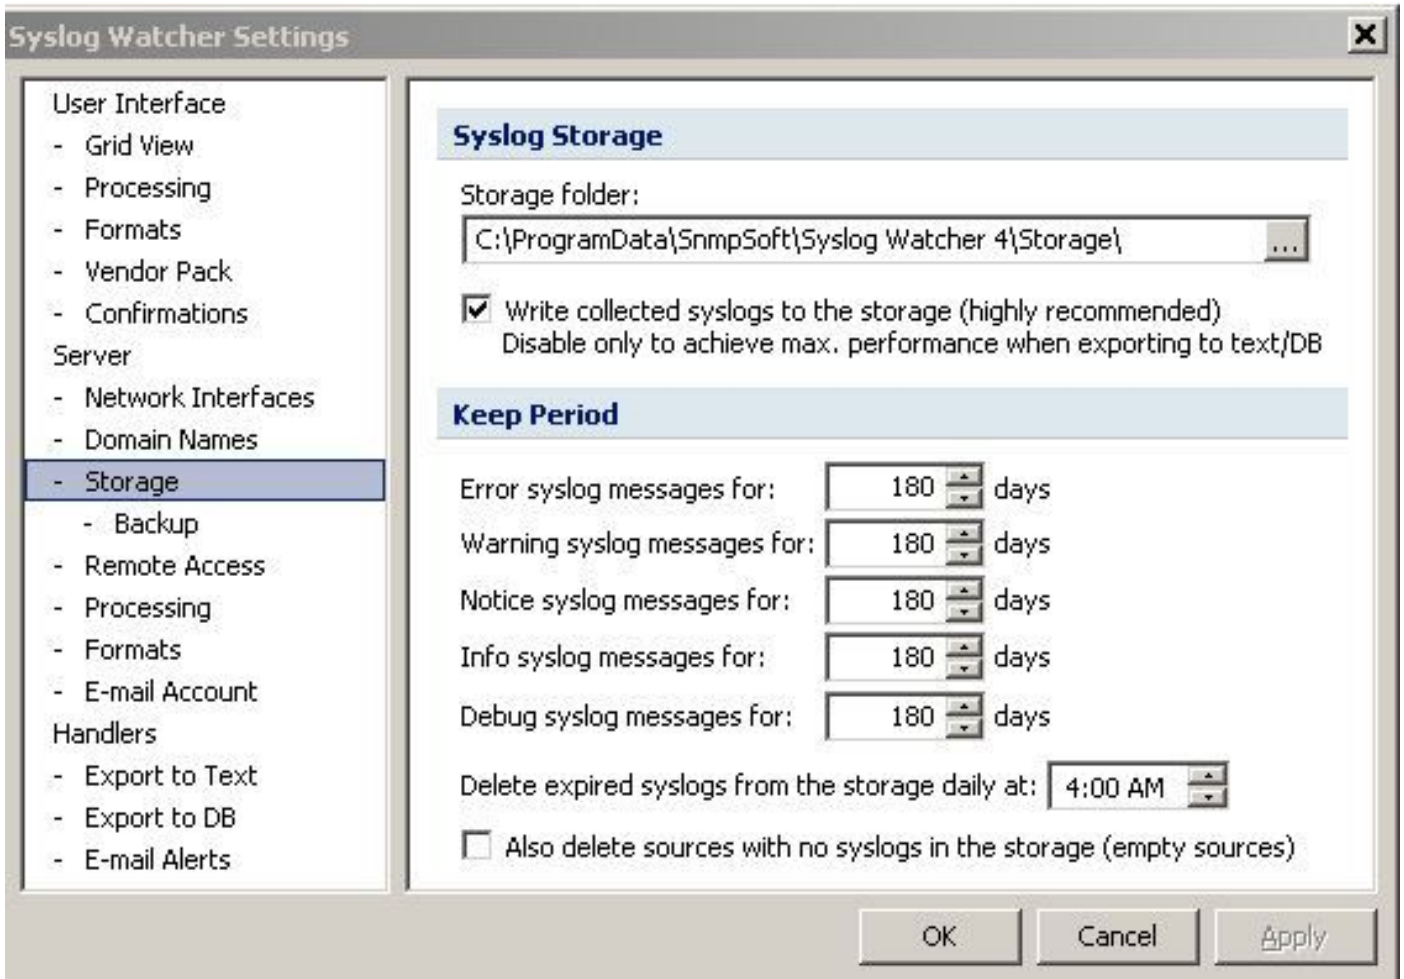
Syslog Watcher Settings

User Interface
- Grid View
- Processing
- Formats
- Vendor Pack
- Confirmations
Server
- Network Interfaces
- Domain Names
- Storage
- Backup
- Remote Access
- Processing
- Formats
- E-mail Account
Handlers
- Export to Text
- Export to DB
- E-mail Alerts

Syslog Storage

Storage folder:
C:\ProgramData\SnmpSoft\Syslog Watcher 4\Storage\ ...

Write collected syslogs to the storage (highly recommended)
Disable only to achieve max. performance when exporting to text/DB

Keep Period

Error syslog messages for: 180 days
Warning syslog messages for: 180 days
Notice syslog messages for: 180 days
Info syslog messages for: 180 days
Debug syslog messages for: 180 days

Delete expired syslogs from the storage daily at: 4:00 AM

Also delete sources with no syslogs in the storage (empty sources)

OK Cancel Apply